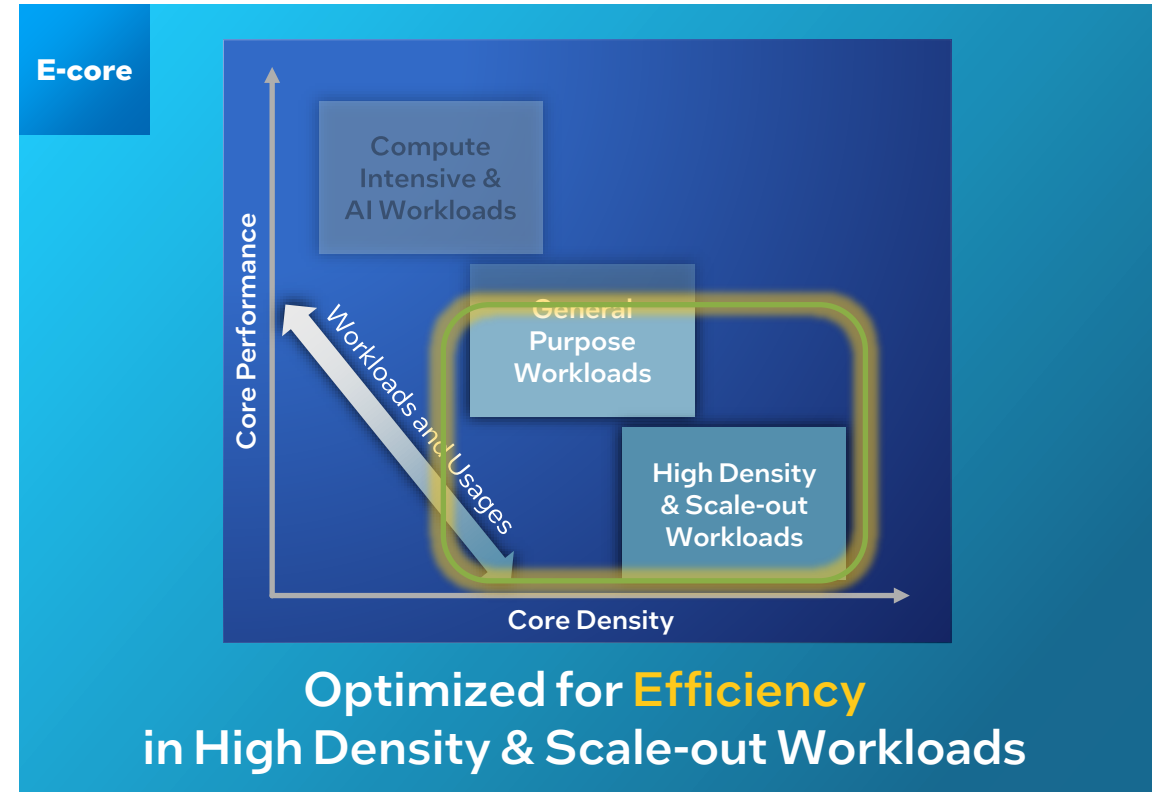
E-core

Core Performance

Compute Intensive & AI Workloads

General Purpose Workloads

High Density & Scale-out Workloads

Workloads and Usages

Core Density

Optimized for Efficiency in High Density & Scale-out Workloads